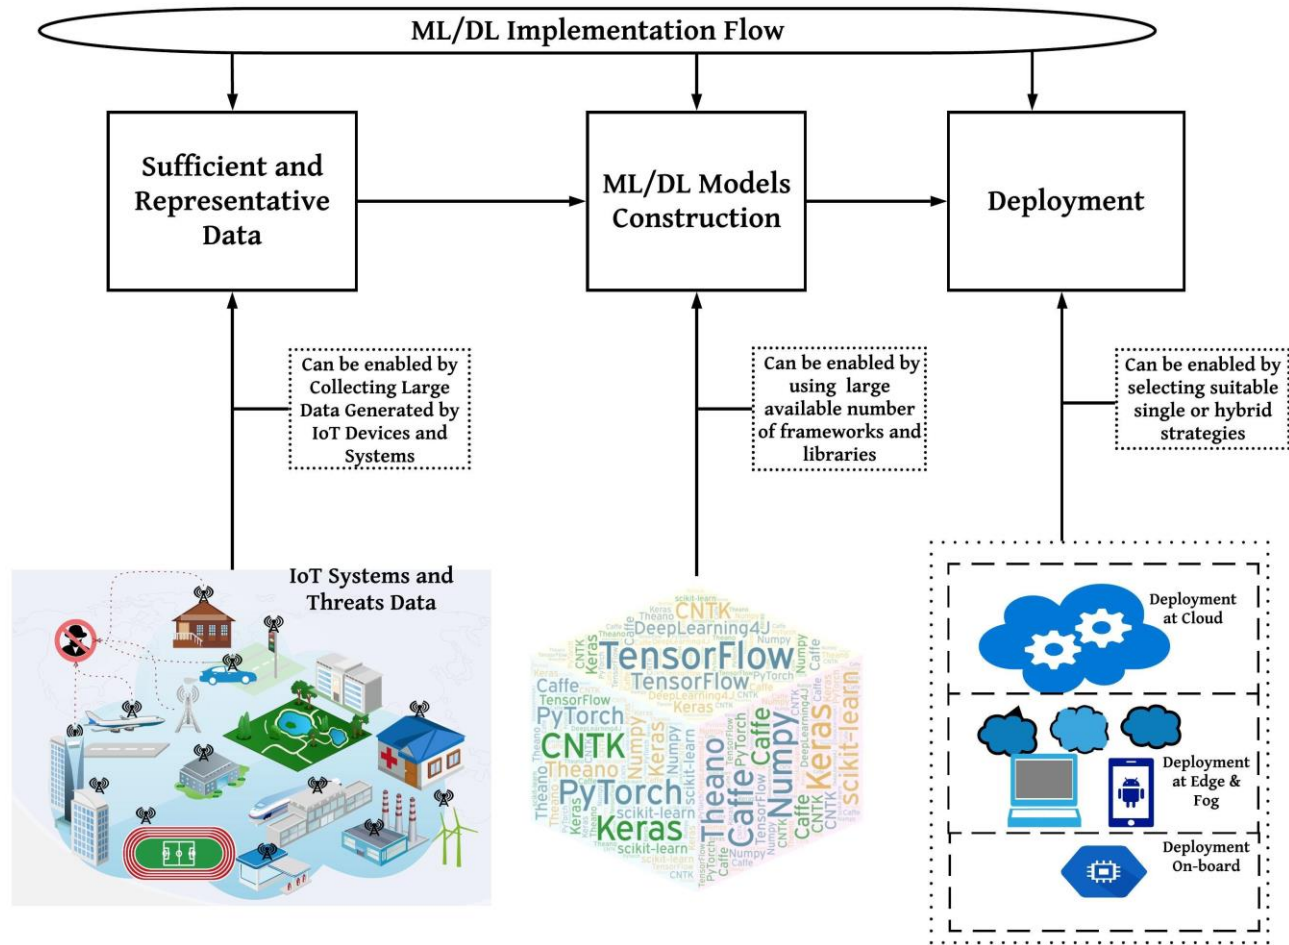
ML/DL Implementation Flow

Sufficient and Representative Data

ML/DL Models Construction

Deployment

Can be enabled by Collecting Large Data Generated by IoT Devices and Systems

Can be enabled by using large available number of frameworks and libraries

Can be enabled by selecting suitable single or hybrid strategies

IoT Systems and Threats Data

CNTK DeepLearning4J TensorFlow TensorFlow Caffe TensorFlow PyTorch CNTK Theano PyTorch Keras Theano Caffe Numpy Keras scikit-learn Numpy Caffe Keras scikit-learn

Deployment at Cloud

Deployment at Edge & Fog

Deployment On-board